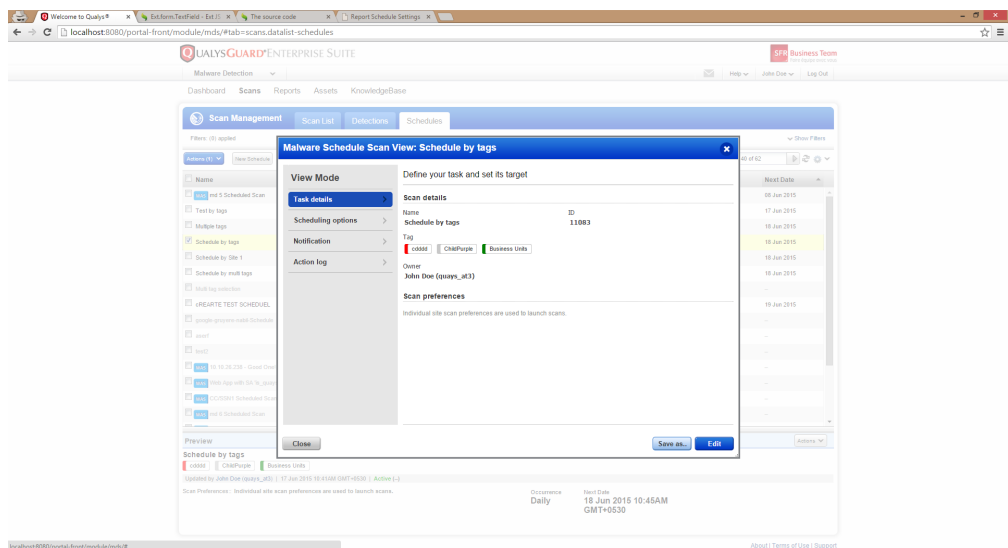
Welcome to Qualys® | Ext.form.TextField - Ext JS | The source code | Report Schedule Settings

localhost:8080/portal-front/module/mds/#tab=scans.datalist-schedules

QUALYSGUARD ENTERPRISE SUITE

SFR Business Team

Malware Detection

Help | John Doe | Log Out

Dashboard Scans Reports Assets KnowledgeBase

Scan Management Scan List Detections Schedules

Filters: (0) applied

Show Filters

Actions (1) New Schedule

48 of 62

Name

Next Date

md 5 Scheduled Scan 08 Jun 2015
Test by tags 17 Jun 2015
Multiple tags 18 Jun 2015
Schedule by tags 18 Jun 2015
Schedule by Site 1 18 Jun 2015
Schedule by multi tags 18 Jun 2015
Multi tag selection
cREARTE TEST SCHEDUEL 19 Jun 2015
google-gruyere-natal-Schedule
test1
test3
10.10.26.238 - Good Chec
Web App with 5X % query
CC/5/2011 Scheduled Scan
md 6 Scheduled Scan

Malware Schedule Scan View: Schedule by tags

View Mode

Task details

Scheduling options

Notification

Action log

Define your task and set its target

Scan details

Name
Schedule by tags

ID
11083

Tag
cdddd ChildPurple Business Units

Owner
John Doe (quays_at3)

Scan preferences

Individual site scan preferences are used to launch scans.

Close

Save as... Edit

Preview

Actions

Schedule by tags

cdddd ChildPurple Business Units

Updated by John Doe (quays_at3) | 17 Jun 2015 10:41AM GMT+0530 | Active (--)

Scan Preferences : Individual site scan preferences are used to launch scans.

Occurrence
Daily

Next Date
18 Jun 2015 10:45AM GMT+0530

localhost:8080/portal-front/module/mds/#

About | Terms of Use | Support